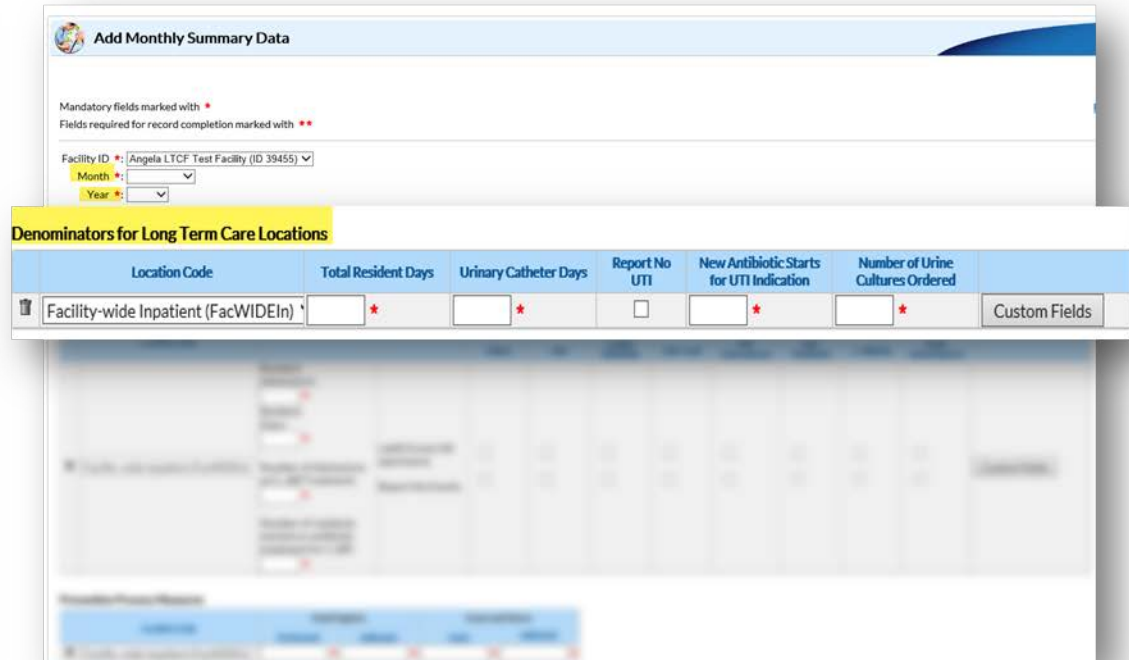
Add Monthly Summary Data

Mandatory fields marked with *
Fields required for record completion marked with **

Facility ID *: Angela LTCF Test Facility (ID 39455)
Month *:
Year *:

Denominators for Long Term Care Locations

| Location Code | Total Resident Days | Urinary Catheter Days | Report No UTI | New Antibiotic Starts for UTI Indication | Number of Urine Cultures Ordered | |
|---|---|---|---|---|---|---|
| Facility-wide Inpatient (FacWIDEIn) | * | * | | * | * | Custom Fields |

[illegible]